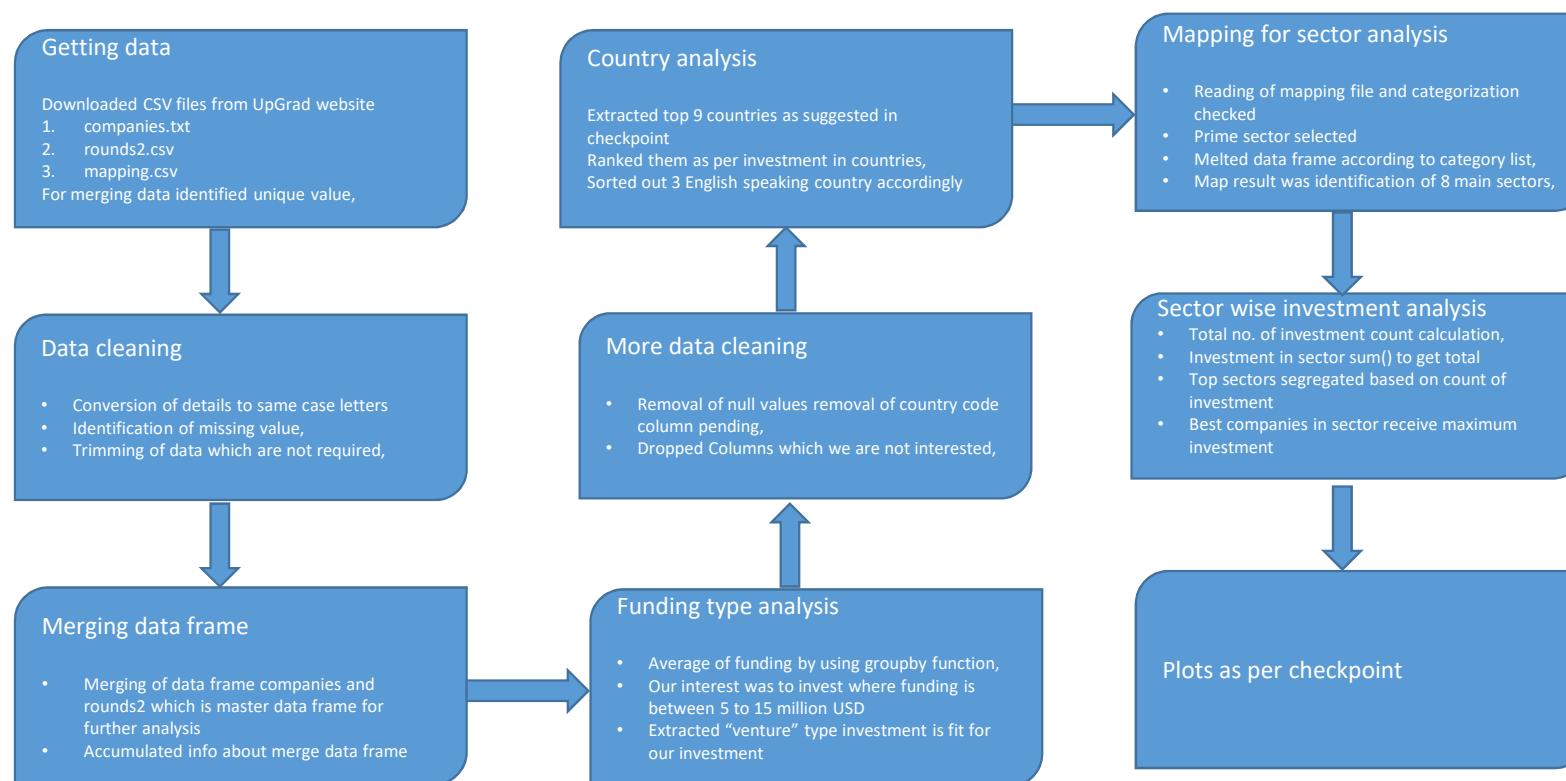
Getting data

Downloaded CSV files from UpGrad website
1. companies.txt
2. rounds2.csv
3. mapping.csv
For merging data identified unique value,

Data cleaning

• Conversion of details to same case letters
• Identification of missing value,
• Trimming of data which are not required,

Merging data frame

• Merging of data frame companies and rounds2 which is master data frame for further analysis
• Accumulated info about merge data frame

Funding type analysis

• Average of funding by using groupby function,
• Our interest was to invest where funding is between 5 to 15 million USD
• Extracted "venture" type investment is fit for our investment

More data cleaning

• Removal of null values removal of country code column pending,
• Dropped Columns which we are not interested,

Country analysis

Extracted top 9 countries as suggested in checkpoint
Ranked them as per investment in countries,
Sorted out 3 English speaking country accordingly

Mapping for sector analysis

• Reading of mapping file and categorization checked
• Prime sector selected
• Melted data frame according to category list,
• Map result was identification of 8 main sectors,

Sector wise investment analysis
• Total no. of investment count calculation,
• Investment in sector sum() to get total
• Top sectors segregated based on count of investment
• Best companies in sector receive maximum investment

Plots as per checkpoint